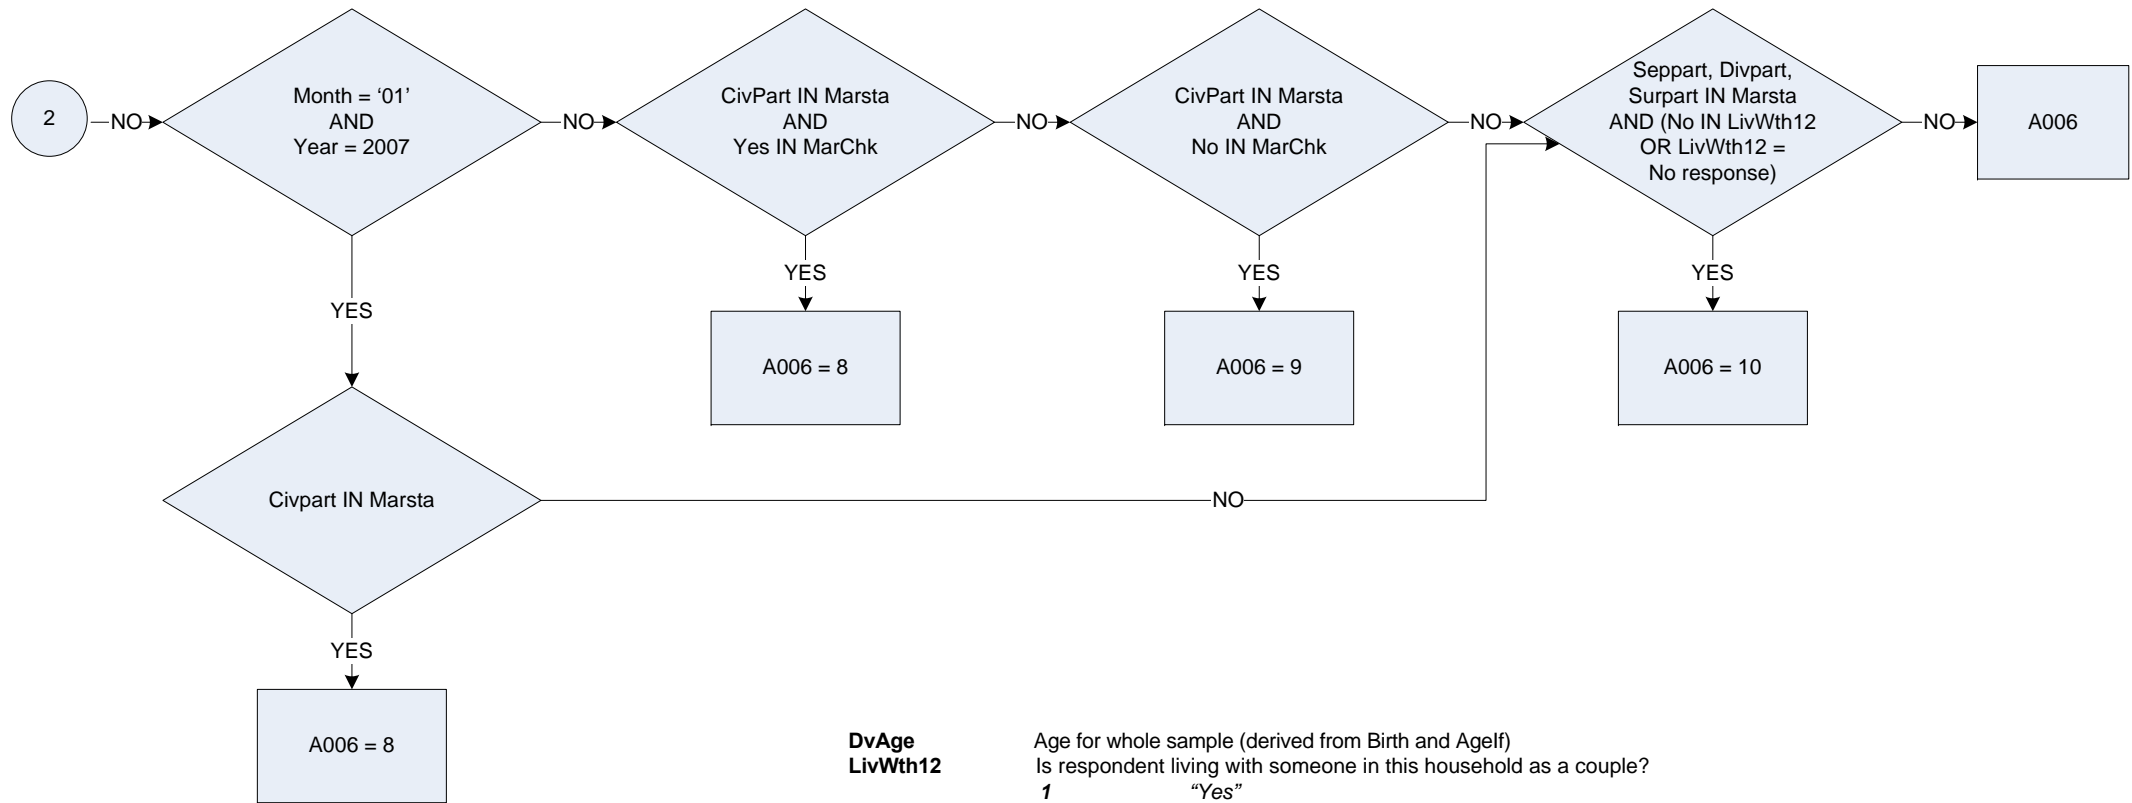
2

NO

Month = ‘01’
AND
Year = 2007

NO

CivPart IN Marsta
AND
Yes IN MarChk

NO

CivPart IN Marsta
AND
No IN MarChk

NO

Seppart, Divpart, Surpart IN Marsta
AND (No IN LivWth12
OR LivWth12 =
No response)

NO

A006

YES

A006 = 8

YES

A006 = 9

YES

A006 = 10

YES

Civpart IN Marsta

NO

YES

A006 = 8

**DvAge** Age for whole sample (derived from Birth and AgeIf)
**LivWth12** Is respondent living with someone in this household as a couple?
*1* *“Yes”*